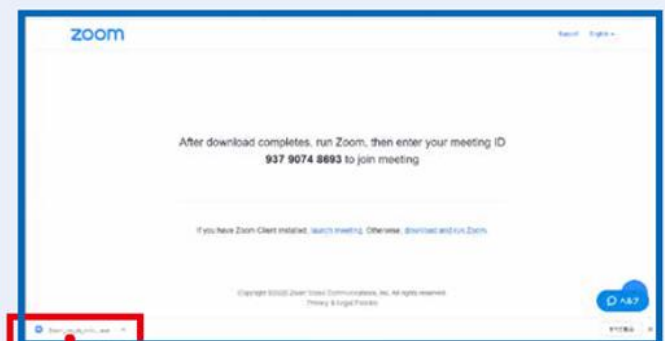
zoom

Support English

After download completes, run Zoom, then enter your meeting ID **937 9074 8693** to join meeting

If you have Zoom Client installed, launch meeting. Otherwise, download and run Zoom.

Copyright ©2020 Zoom Video Communications, Inc. All rights reserved.
Privacy & Legal Policies

ヘルプ

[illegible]

すべて表示